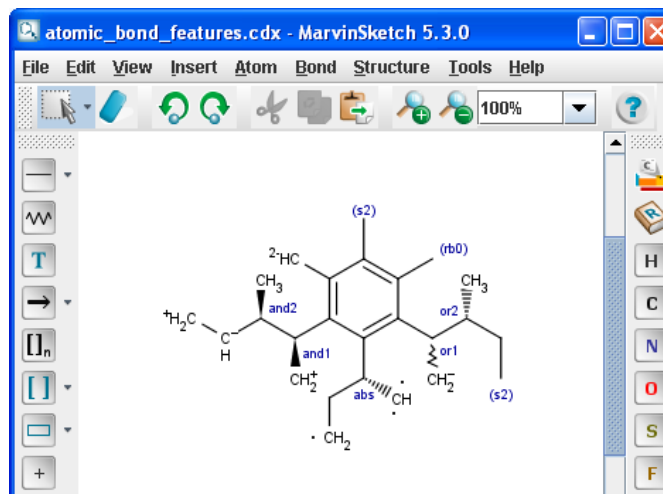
atomic_bond_features.cdx - MarvinSketch 5.3.0

File Edit View Insert Atom Bond Structure Tools Help

100%

T

$[]_n$

[ ]

+

(s2)

$^{2\cdot}$HC

(rb0)

$CH_3$

$CH_3$

and2

or2

$^{+}H_2C$

C

H

and1

or1

$CH_2^+$

$CH_2^-$

abs

CH

(s2)

$\cdot$ $CH_2$

H

C

N

O

S

F